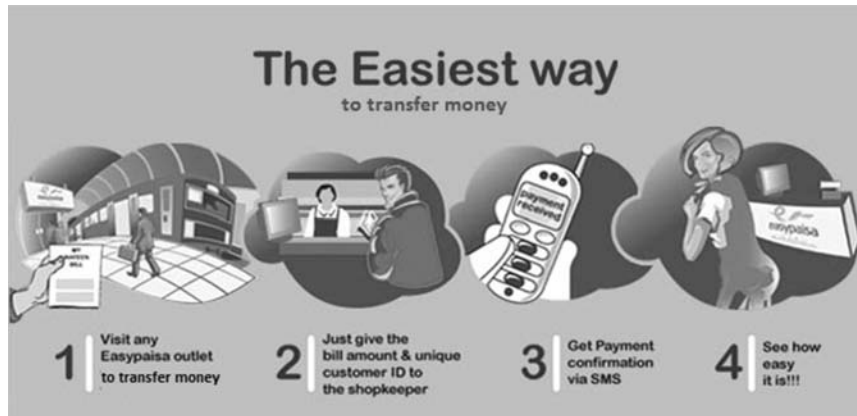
The Easiest way
to transfer money

easypaisa

payment received

easypaisa

1 Visit any Easypaisa outlet to transfer money

2 Just give the bill amount & unique customer ID to the shopkeeper

3 Get Payment confirmation via SMS

4 See how easy it is!!!